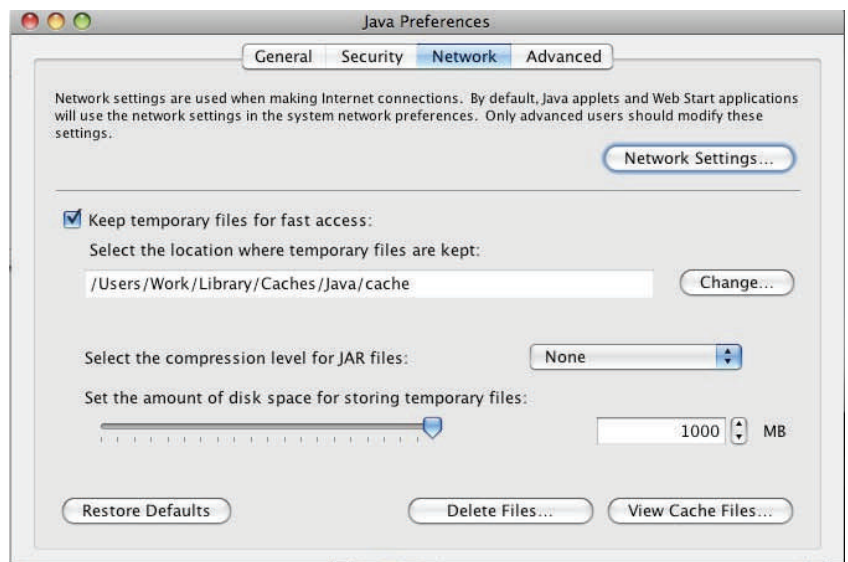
Java Preferences

General Security Network Advanced

Network settings are used when making Internet connections. By default, Java applets and Web Start applications will use the network settings in the system network preferences. Only advanced users should modify these settings.

Network Settings...

Keep temporary files for fast access:

Select the location where temporary files are kept:

/Users/Work/Library/Caches/Java/cache

Change...

Select the compression level for JAR files:

None

Set the amount of disk space for storing temporary files:

1000 MB

Restore Defaults

Delete Files...

View Cache Files...